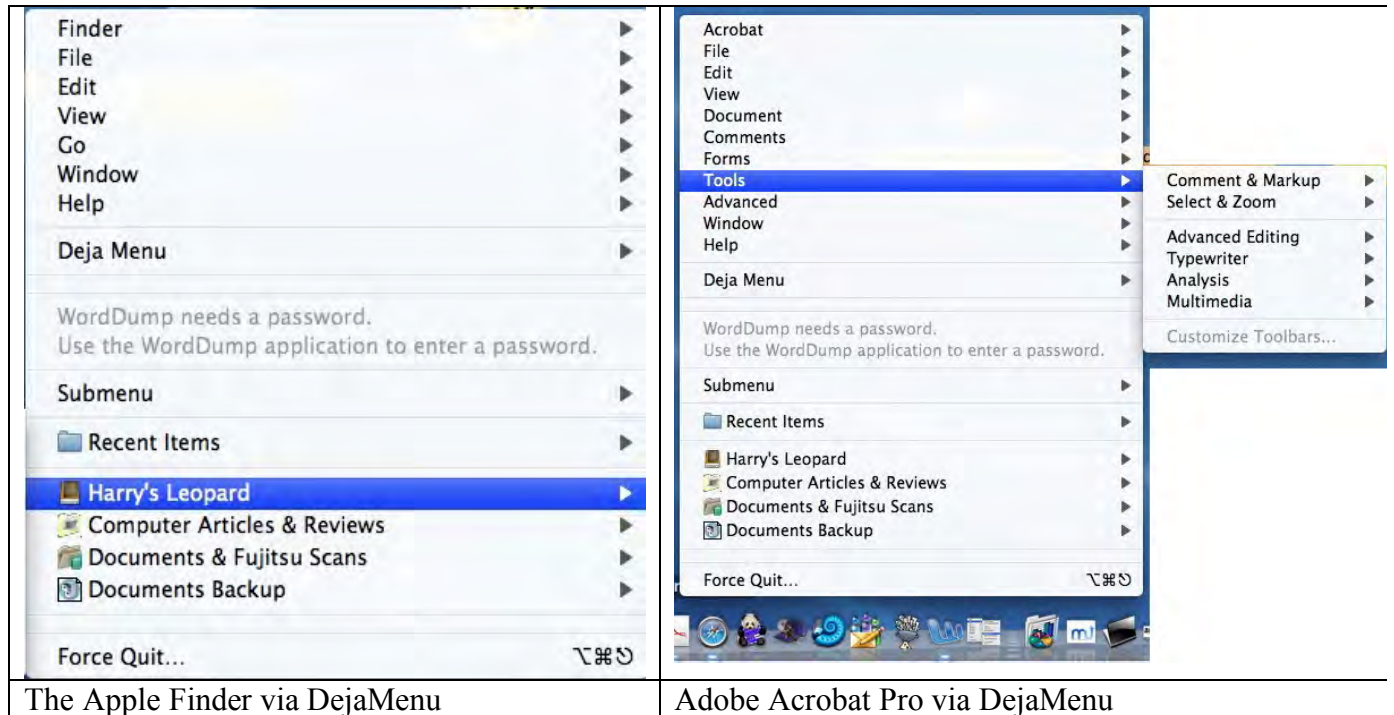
Finder
File
Edit
View
Go
Window
Help

Deja Menu

WordDump needs a password.
Use the WordDump application to enter a password.

Submenu

Recent Items

Harry's Leopard
Computer Articles & Reviews
Documents & Fujitsu Scans
Documents Backup

Force Quit... ⌥⌘⎋

Acrobat
File
Edit
View
Document
Comments
Forms
Tools
Advanced
Window
Help

Deja Menu

WordDump needs a password.
Use the WordDump application to enter a password.

Submenu

Recent Items

Harry's Leopard
Computer Articles & Reviews
Documents & Fujitsu Scans
Documents Backup

Force Quit... ⌥⌘⎋

Comment & Markup
Select & Zoom

Advanced Editing
Typewriter
Analysis
Multimedia

Customize Toolbars...

| The Apple Finder via DejaMenu | Adobe Acrobat Pro via DejaMenu |